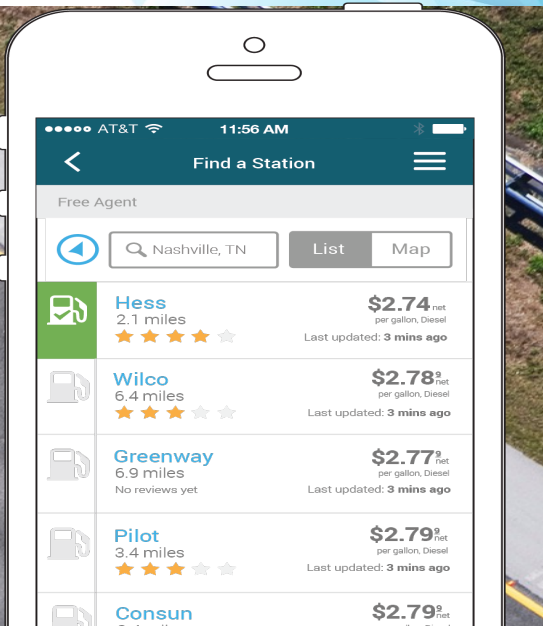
●●●●○ AT&T 11:56 AM

Find a Station

Free Agent

Nashville, TN

List Map

Hess
2.1 miles
$2.74 net
per gallon, Diesel
Last updated: 3 mins ago

Wilco
6.4 miles
$2.78 9 net
per gallon, Diesel
Last updated: 3 mins ago

Greenway
6.9 miles
No reviews yet
$2.77 9 net
per gallon, Diesel
Last updated: 3 mins ago

Pilot
3.4 miles
$2.79 9 net
per gallon, Diesel
Last updated: 3 mins ago

Consun
$2.79 9 net